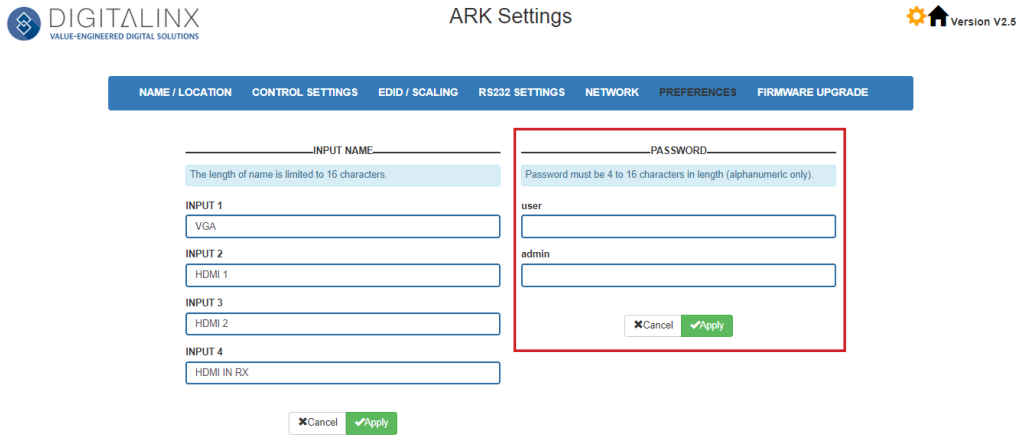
DIGITALINX
VALUE-ENGINEERED DIGITAL SOLUTIONS

ARK Settings

Version V2.5

NAME / LOCATION CONTROL SETTINGS EDID / SCALING RS232 SETTINGS NETWORK PREFERENCES FIRMWARE UPGRADE

INPUT NAME

The length of name is limited to 16 characters.

INPUT 1
VGA

INPUT 2
HDMI 1

INPUT 3
HDMI 2

INPUT 4
HDMI IN RX

✖Cancel ✔Apply

PASSWORD

Password must be 4 to 16 characters in length (alphanumeric only).

user

admin

✖Cancel ✔Apply